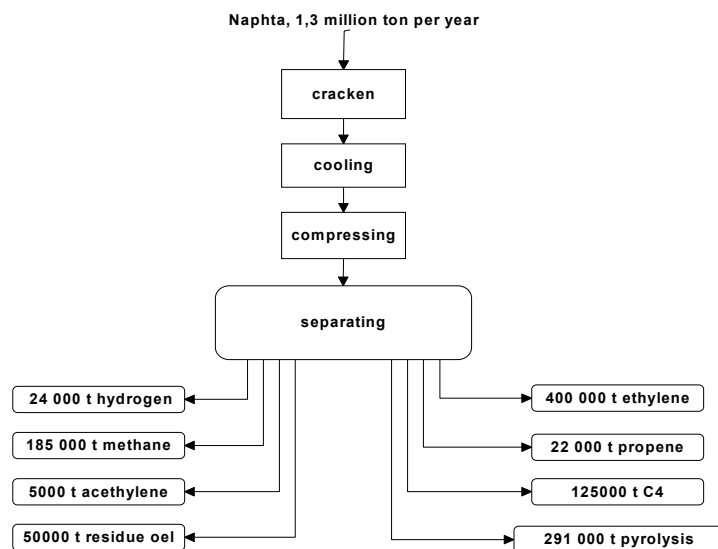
Naphta, 1,3 million ton per year

cracken

cooling

compressing

separating

24 000 t hydrogen

185 000 t methane

5000 t acethylene

50000 t residue oel

400 000 t ethylene

22 000 t propene

125000 t C4

291 000 t pyrolysis